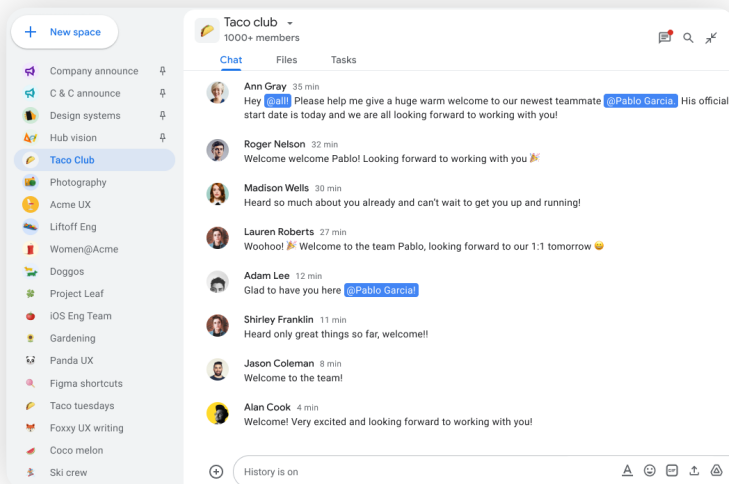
New space

Company announce
C & C announce
Design systems
Hub vision
Taco Club
Photography
Acme UX
Liftoff Eng
Women@Acme
Doggos
Project Leaf
iOS Eng Team
Gardening
Panda UX
Figma shortcuts
Taco tuesdays
Foxxy UX writing
Coco melon
Ski crew

Taco club
1000+ members

Chat
Files
Tasks

Ann Gray 35 min
Hey @all! Please help me give a huge warm welcome to our newest teammate @Pablo Garcia. His official start date is today and we are all looking forward to working with you!

Roger Nelson 32 min
Welcome welcome Pablo! Looking forward to working with you 🎉

Madison Wells 30 min
Heard so much about you already and can't wait to get you up and running!

Lauren Roberts 27 min
Woohoo! 🎉 Welcome to the team Pablo, looking forward to our 1:1 tomorrow 😀

Adam Lee 12 min
Glad to have you here @Pablo Garcia!

Shirley Franklin 11 min
Heard only great things so far, welcome!!

Jason Coleman 8 min
Welcome to the team!

Alan Cook 4 min
Welcome! Very excited and looking forward to working with you!

History is on